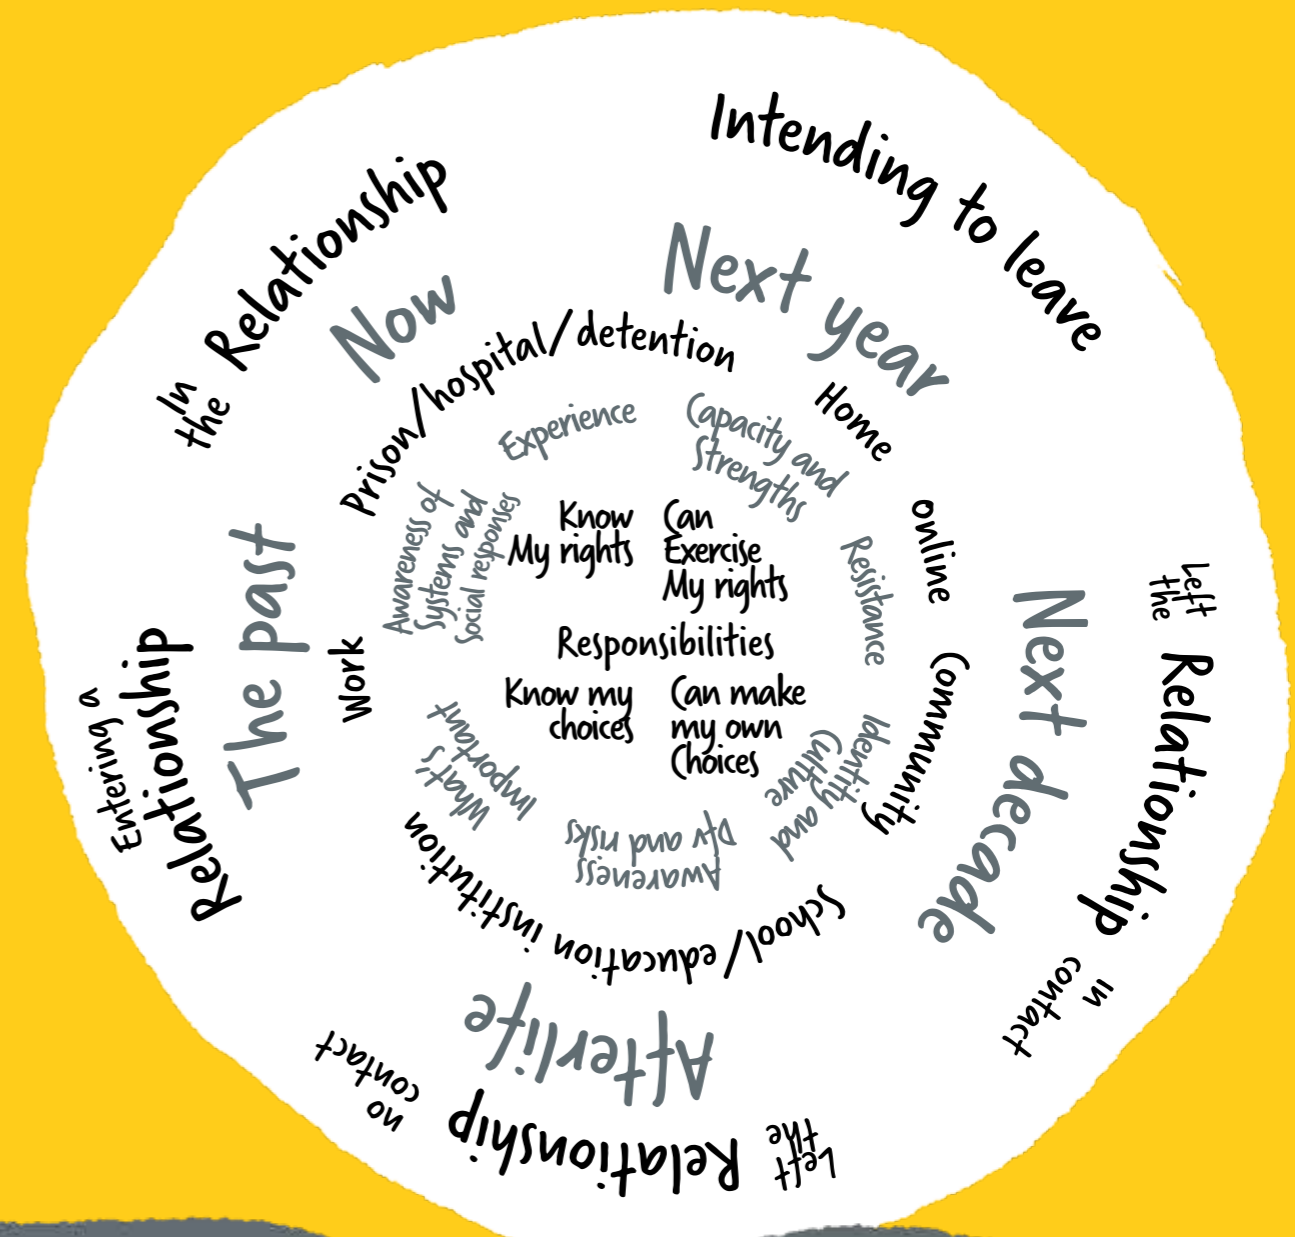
Know
My rights

Can
Exercise
My rights

Responsibilities

Know my
choices

Can make
my own
Choices

Experience

Capacity and
Strengths

Resistance

Identity
Culture
and

Awareness
DV and risks

What's
Important

Awareness of
Systems and
Social responses

Prison/hospital/detention

Home

online

Community

School/education institution

Work

Now

Next year

Next decade

Afterlife

The past

In
the Relationship

Intending to leave

Left
the Relationship

in
contact

Left
the Relationship

no
contact

Entering a
Relationship